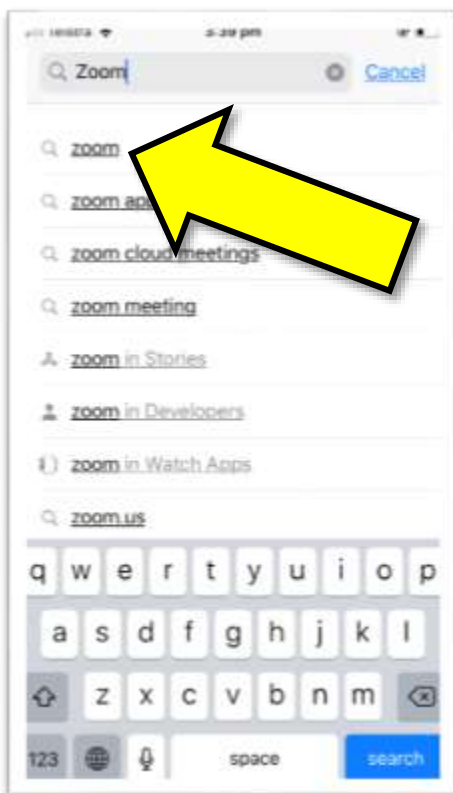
Telstra
3:39 pm

Zoom
Cancel

zoom
zoom app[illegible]
zoom cloud meetings
zoom meeting
zoom in Stories
zoom in Developers
zoom in Watch Apps
zoom.us

q w e r t y u i o p
a s d f g h j k l
z x c v b n m
123
space
search